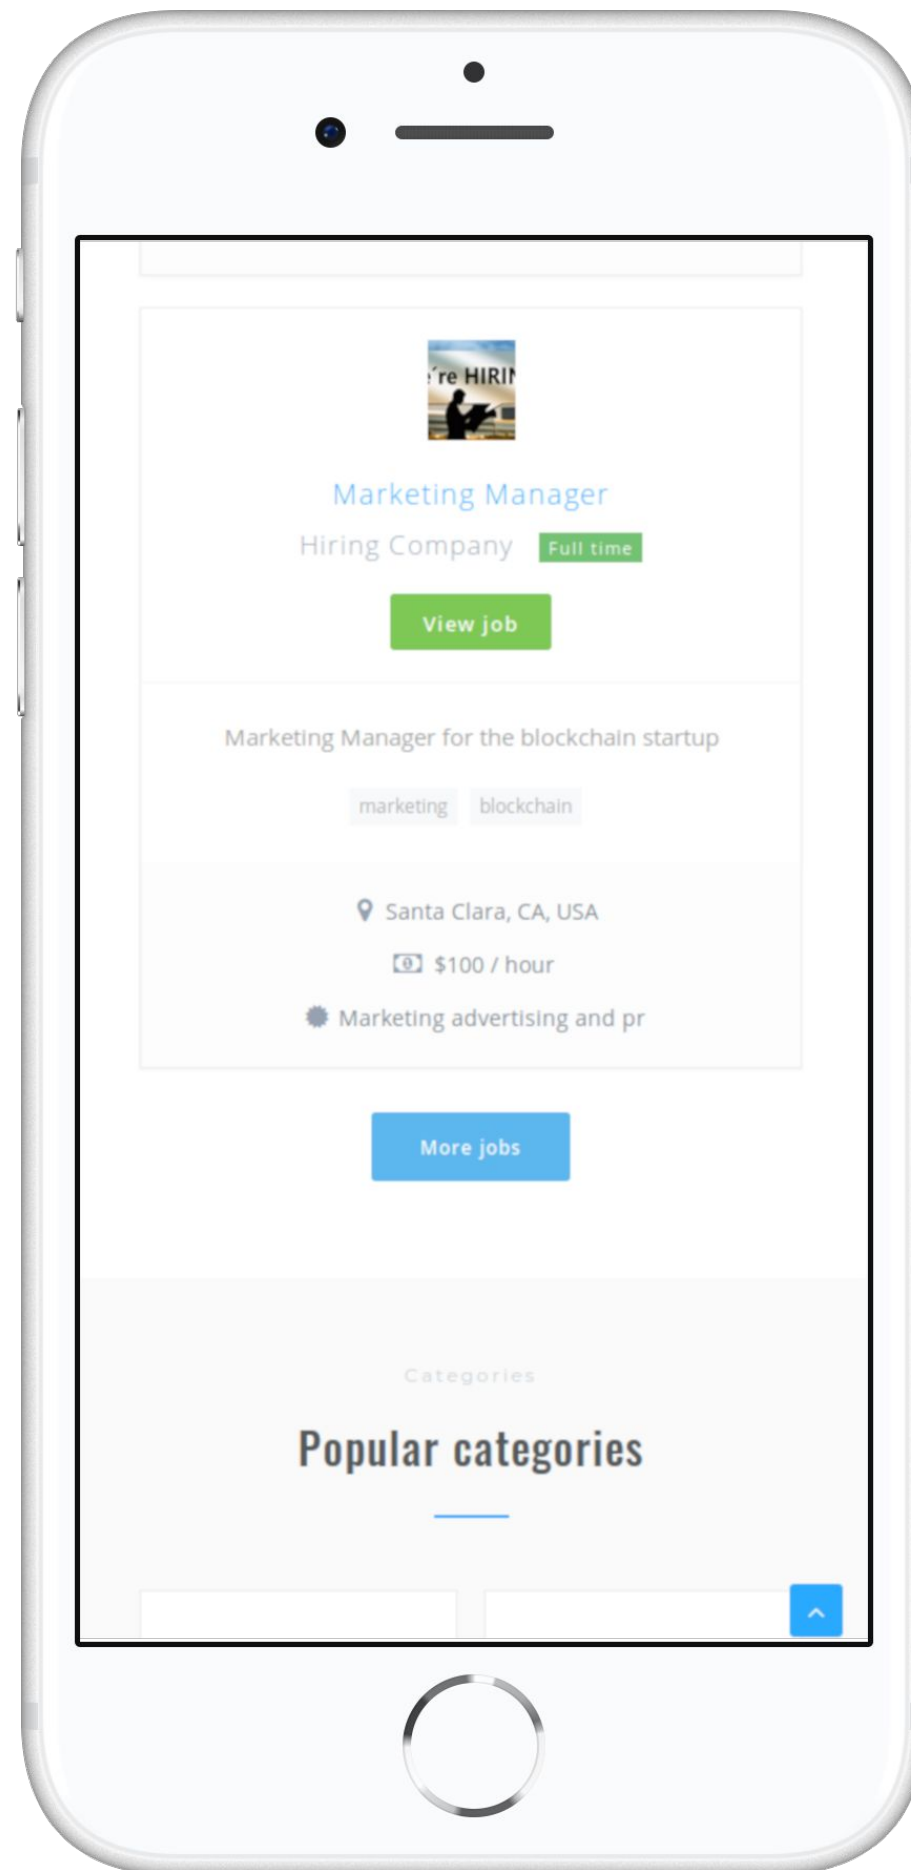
're HIRI

Marketing Manager

Hiring Company Full time

View job

Marketing Manager for the blockchain startup

marketing blockchain

Santa Clara, CA, USA

$100 / hour

Marketing advertising and pr

More jobs

Categories

Popular categories